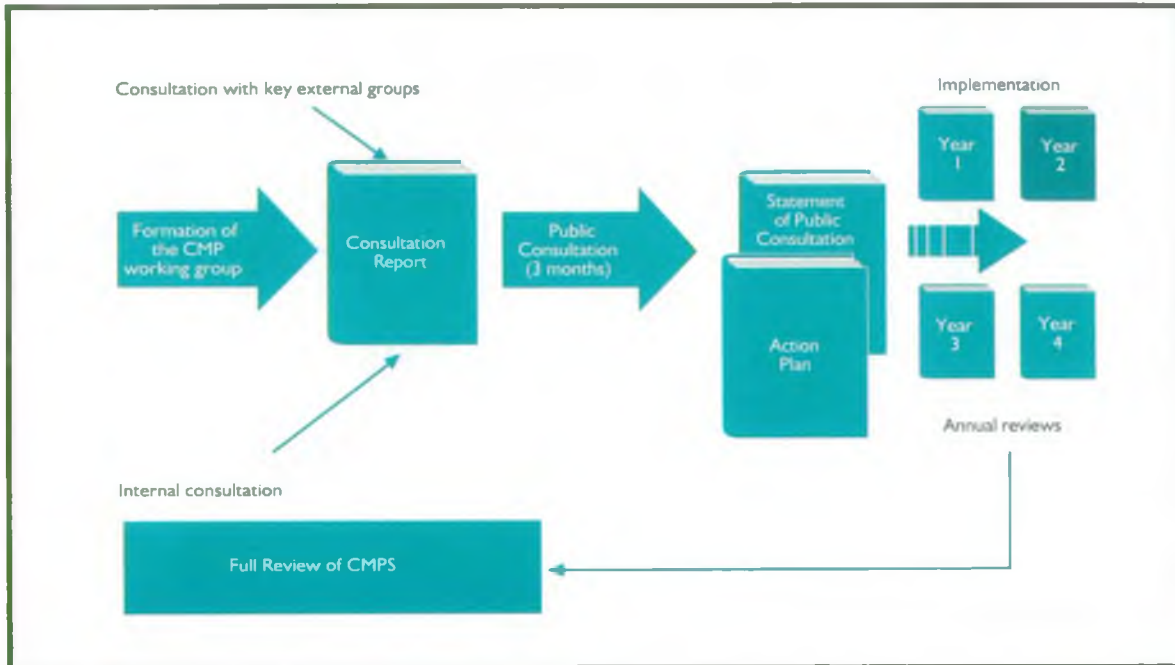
Consultation with key external groups

Implementation

Year 1

Year 2

Formation of the CMP working group

Consultation Report

Public Consultation (3 months)

Statement of Public Consultation

Action Plan

Year 3

Year 4

Annual reviews

Internal consultation

Full Review of CMPS